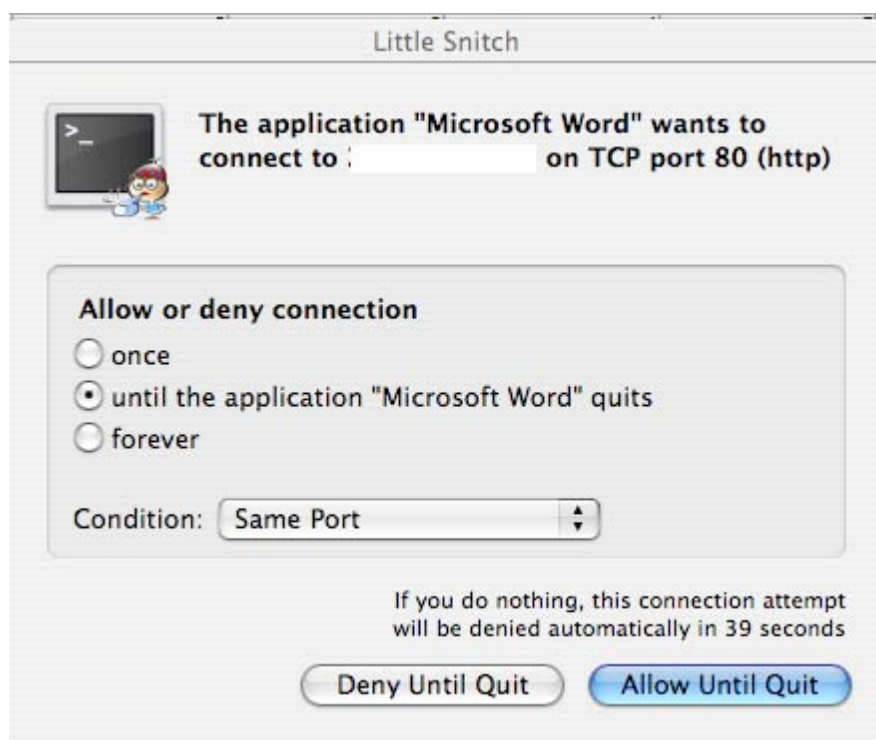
Little Snitch

>_

The application "Microsoft Word" wants to connect to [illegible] on TCP port 80 (http)

Allow or deny connection
once
until the application "Microsoft Word" quits
forever

Condition: Same Port

If you do nothing, this connection attempt will be denied automatically in 39 seconds

Deny Until Quit
Allow Until Quit